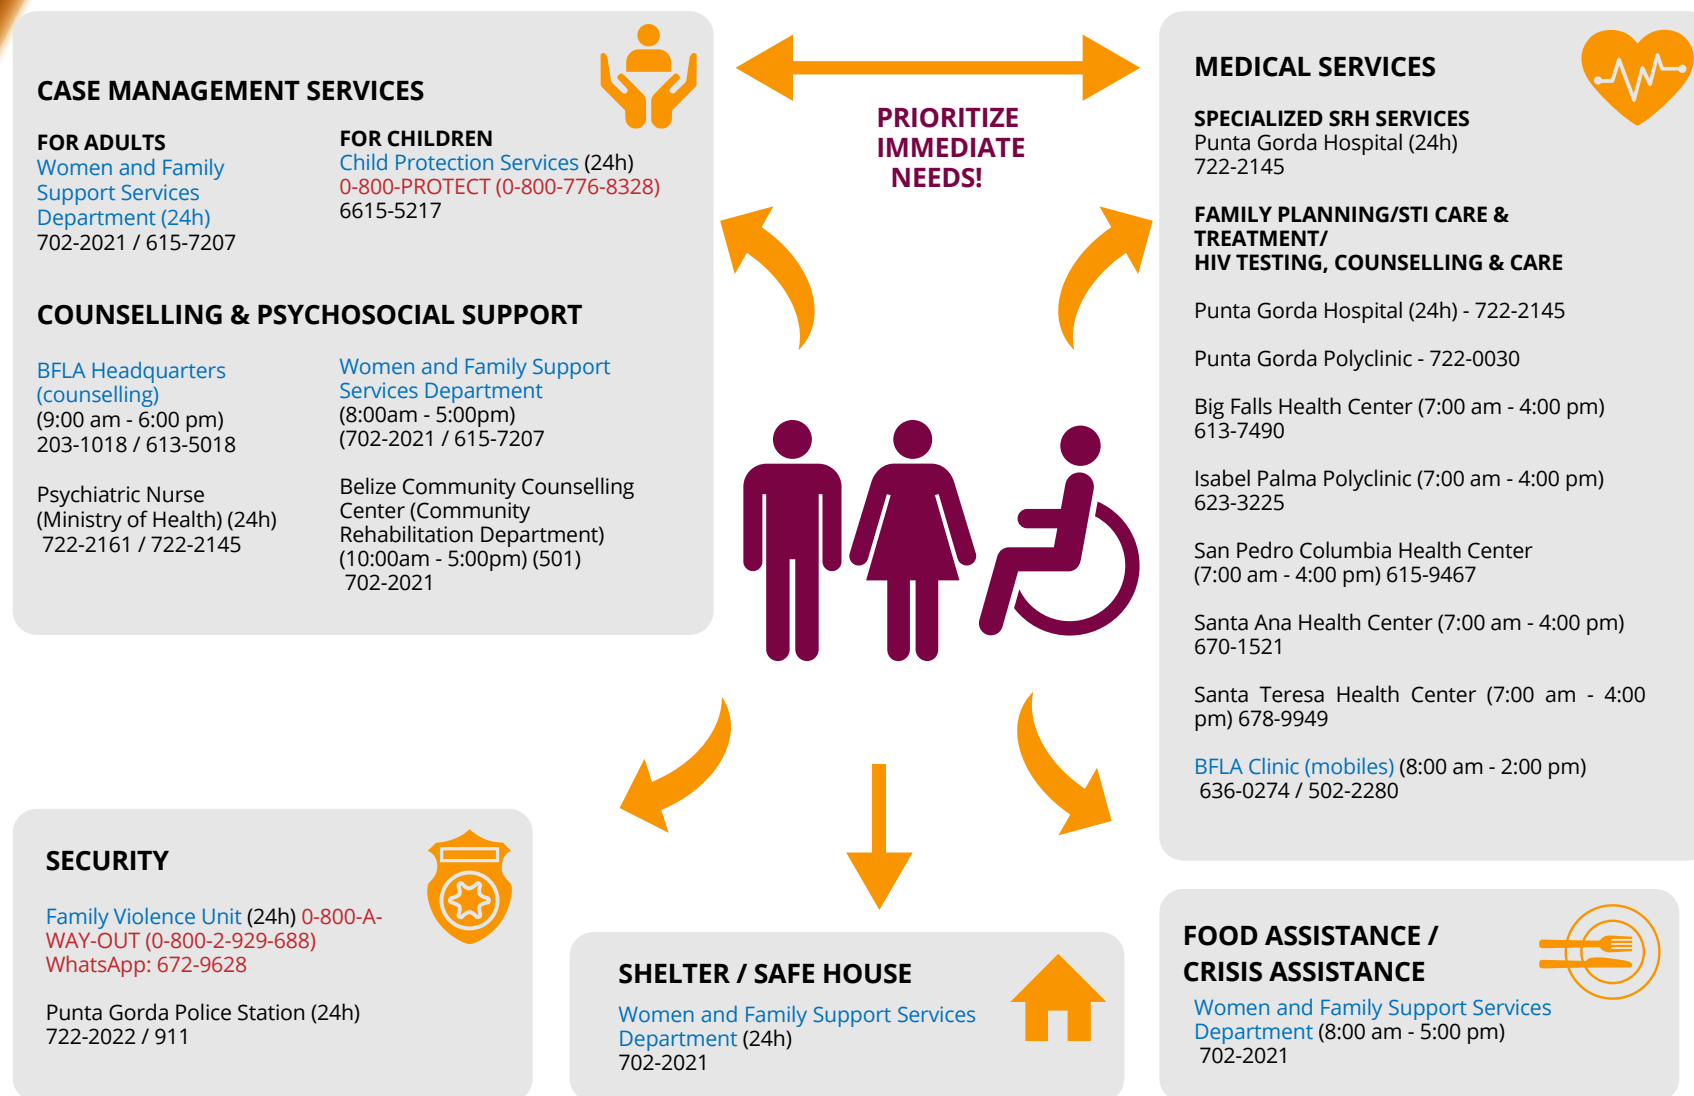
CASE MANAGEMENT SERVICES

FOR ADULTS
Women and Family Support Services Department (24h)
702-2021 / 615-7207

FOR CHILDREN
Child Protection Services (24h)
0-800-PROTECT (0-800-776-8328)
6615-5217

COUNSELLING & PSYCHOSOCIAL SUPPORT

BFLA Headquarters (counselling)
(9:00 am - 6:00 pm)
203-1018 / 613-5018

Psychiatric Nurse (Ministry of Health) (24h)
722-2161 / 722-2145

Women and Family Support Services Department
(8:00am - 5:00pm)
(702-2021 / 615-7207

Belize Community Counselling Center (Community Rehabilitation Department)
(10:00am - 5:00pm) (501)
702-2021

PRIORITIZE IMMEDIATE NEEDS!

MEDICAL SERVICES

SPECIALIZED SRH SERVICES
Punta Gorda Hospital (24h)
722-2145

FAMILY PLANNING/STI CARE & TREATMENT/
HIV TESTING, COUNSELLING & CARE

Punta Gorda Hospital (24h) - 722-2145

Punta Gorda Polyclinic - 722-0030

Big Falls Health Center (7:00 am - 4:00 pm)
613-7490

Isabel Palma Polyclinic (7:00 am - 4:00 pm)
623-3225

San Pedro Columbia Health Center
(7:00 am - 4:00 pm) 615-9467

Santa Ana Health Center (7:00 am - 4:00 pm)
670-1521

Santa Teresa Health Center (7:00 am - 4:00 pm) 678-9949

BFLA Clinic (mobiles) (8:00 am - 2:00 pm)
636-0274 / 502-2280

SECURITY

Family Violence Unit (24h) 0-800-A-WAY-OUT (0-800-2-929-688)
WhatsApp: 672-9628

Punta Gorda Police Station (24h)
722-2022 / 911

SHELTER / SAFE HOUSE

Women and Family Support Services Department (24h)
702-2021

FOOD ASSISTANCE / CRISIS ASSISTANCE

Women and Family Support Services Department (8:00 am - 5:00 pm)
702-2021